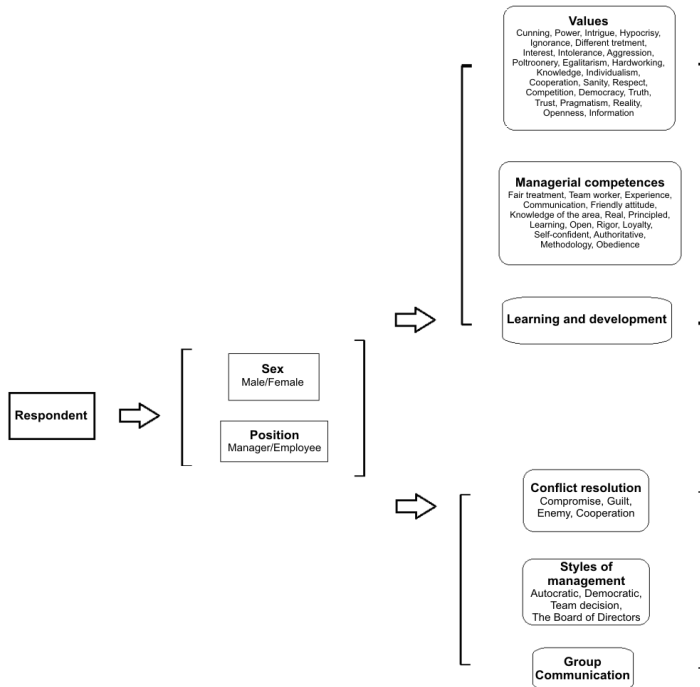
Values
Cunning, Power, Intrigue, Hypocrisy, Ignorance, Different tretment, Interest, Intolerance, Aggression, Poltroonery, Egalitarism, Hardworking, Knowledge, Individualism, Cooperation, Sanity, Respect, Competition, Democracy, Truth, Trust, Pragmatism, Reality, Openness, Information

Managerial competences
Fair treatment, Team worker, Experience, Communication, Friendly attitude, Knowledge of the area, Real, Principled, Learning, Open, Rigor, Loyalty, Self-confident, Authoritative, Methodology, Obedience

Learning and development

Respondent

Sex
Male/Female

Position
Manager/Employee

Conflict resolution
Compromise, Guilt, Enemy, Cooperation

Styles of management
Autocratic, Democratic, Team decision, The Board of Directors

Group Communication